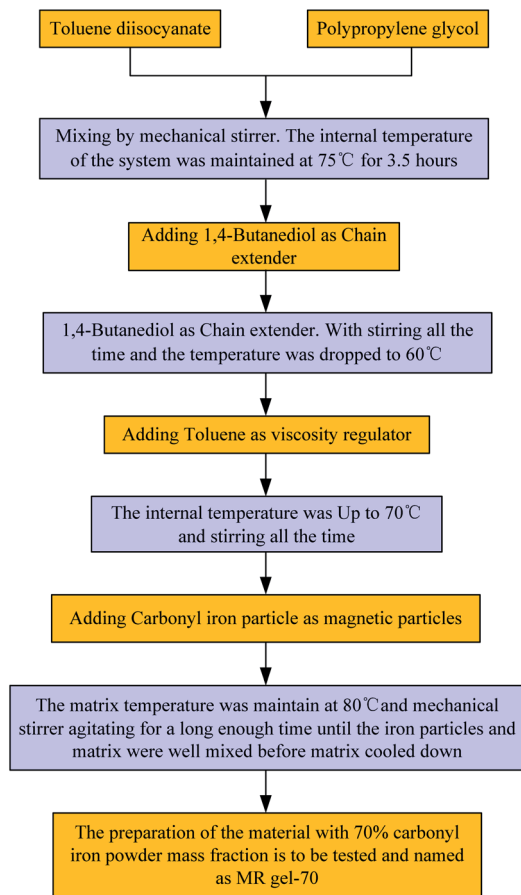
Toluene diisocyanate

Polypropylene glycol

Mixing by mechanical stirrer. The internal temperature of the system was maintained at 75℃ for 3.5 hours

Adding 1,4-Butanediol as Chain extender

1,4-Butanediol as Chain extender. With stirring all the time and the temperature was dropped to 60℃

Adding Toluene as viscosity regulator

The internal temperature was Up to 70℃ and stirring all the time

Adding Carbonyl iron particle as magnetic particles

The matrix temperature was maintain at 80℃and mechanical stirrer agitating for a long enough time until the iron particles and matrix were well mixed before matrix cooled down

The preparation of the material with 70% carbonyl iron powder mass fraction is to be tested and named as MR gel-70